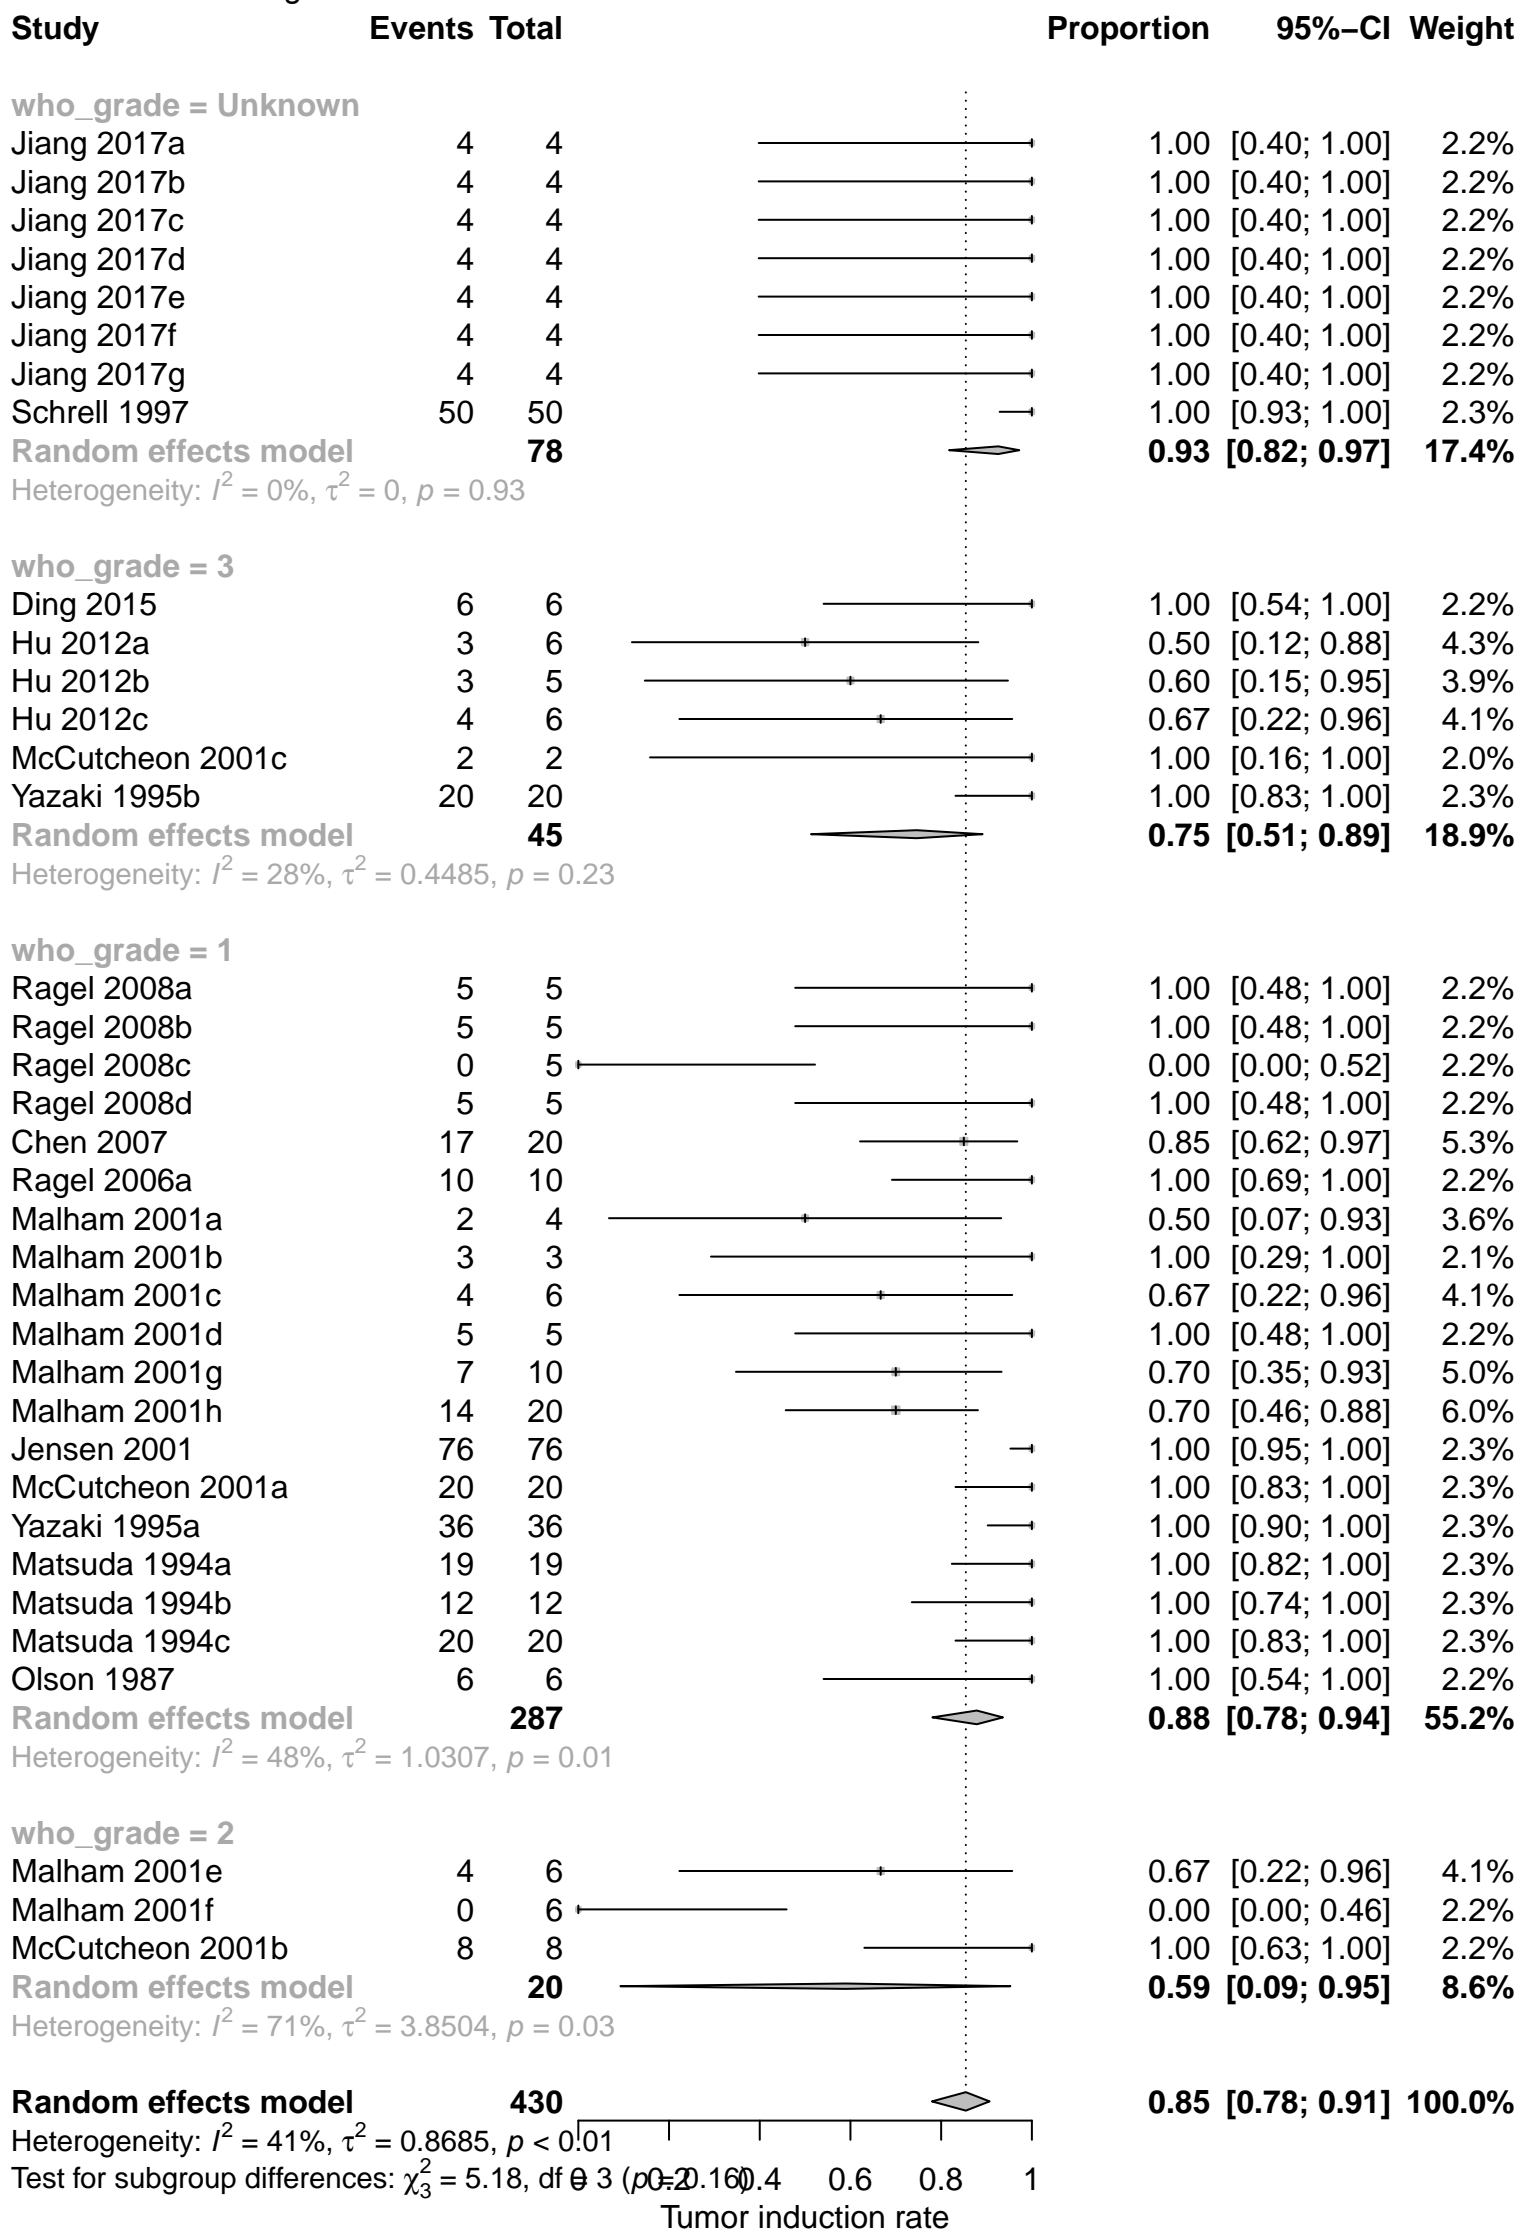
| Study | Events | Total | Proportion | 95%−CI | Weight |
|---|---|---|---|---|---|
| **who_grade = Unknown** | | | | | |
| Jiang 2017a | 4 | 4 | 1.00 | [0.40; 1.00] | 2.2% |
| Jiang 2017b | 4 | 4 | 1.00 | [0.40; 1.00] | 2.2% |
| Jiang 2017c | 4 | 4 | 1.00 | [0.40; 1.00] | 2.2% |
| Jiang 2017d | 4 | 4 | 1.00 | [0.40; 1.00] | 2.2% |
| Jiang 2017e | 4 | 4 | 1.00 | [0.40; 1.00] | 2.2% |
| Jiang 2017f | 4 | 4 | 1.00 | [0.40; 1.00] | 2.2% |
| Jiang 2017g | 4 | 4 | 1.00 | [0.40; 1.00] | 2.2% |
| Schrell 1997 | 50 | 50 | 1.00 | [0.93; 1.00] | 2.3% |
| **Random effects model** | | **78** | **0.93** | **[0.82; 0.97]** | **17.4%** |
| Heterogeneity: $I^2 = 0\%$, $\tau^2 = 0$, $p = 0.93$ | | | | | |
| **who_grade = 3** | | | | | |
| Ding 2015 | 6 | 6 | 1.00 | [0.54; 1.00] | 2.2% |
| Hu 2012a | 3 | 6 | 0.50 | [0.12; 0.88] | 4.3% |
| Hu 2012b | 3 | 5 | 0.60 | [0.15; 0.95] | 3.9% |
| Hu 2012c | 4 | 6 | 0.67 | [0.22; 0.96] | 4.1% |
| McCutcheon 2001c | 2 | 2 | 1.00 | [0.16; 1.00] | 2.0% |
| Yazaki 1995b | 20 | 20 | 1.00 | [0.83; 1.00] | 2.3% |
| **Random effects model** | | **45** | **0.75** | **[0.51; 0.89]** | **18.9%** |
| Heterogeneity: $I^2 = 28\%$, $\tau^2 = 0.4485$, $p = 0.23$ | | | | | |
| **who_grade = 1** | | | | | |
| Ragel 2008a | 5 | 5 | 1.00 | [0.48; 1.00] | 2.2% |
| Ragel 2008b | 5 | 5 | 1.00 | [0.48; 1.00] | 2.2% |
| Ragel 2008c | 0 | 5 | 0.00 | [0.00; 0.52] | 2.2% |
| Ragel 2008d | 5 | 5 | 1.00 | [0.48; 1.00] | 2.2% |
| Chen 2007 | 17 | 20 | 0.85 | [0.62; 0.97] | 5.3% |
| Ragel 2006a | 10 | 10 | 1.00 | [0.69; 1.00] | 2.2% |
| Malham 2001a | 2 | 4 | 0.50 | [0.07; 0.93] | 3.6% |
| Malham 2001b | 3 | 3 | 1.00 | [0.29; 1.00] | 2.1% |
| Malham 2001c | 4 | 6 | 0.67 | [0.22; 0.96] | 4.1% |
| Malham 2001d | 5 | 5 | 1.00 | [0.48; 1.00] | 2.2% |
| Malham 2001g | 7 | 10 | 0.70 | [0.35; 0.93] | 5.0% |
| Malham 2001h | 14 | 20 | 0.70 | [0.46; 0.88] | 6.0% |
| Jensen 2001 | 76 | 76 | 1.00 | [0.95; 1.00] | 2.3% |
| McCutcheon 2001a | 20 | 20 | 1.00 | [0.83; 1.00] | 2.3% |
| Yazaki 1995a | 36 | 36 | 1.00 | [0.90; 1.00] | 2.3% |
| Matsuda 1994a | 19 | 19 | 1.00 | [0.82; 1.00] | 2.3% |
| Matsuda 1994b | 12 | 12 | 1.00 | [0.74; 1.00] | 2.3% |
| Matsuda 1994c | 20 | 20 | 1.00 | [0.83; 1.00] | 2.3% |
| Olson 1987 | 6 | 6 | 1.00 | [0.54; 1.00] | 2.2% |
| **Random effects model** | | **287** | **0.88** | **[0.78; 0.94]** | **55.2%** |
| Heterogeneity: $I^2 = 48\%$, $\tau^2 = 1.0307$, $p = 0.01$ | | | | | |
| **who_grade = 2** | | | | | |
| Malham 2001e | 4 | 6 | 0.67 | [0.22; 0.96] | 4.1% |
| Malham 2001f | 0 | 6 | 0.00 | [0.00; 0.46] | 2.2% |
| McCutcheon 2001b | 8 | 8 | 1.00 | [0.63; 1.00] | 2.2% |
| **Random effects model** | | **20** | **0.59** | **[0.09; 0.95]** | **8.6%** |
| Heterogeneity: $I^2 = 71\%$, $\tau^2 = 3.8504$, $p = 0.03$ | | | | | |
| **Random effects model** | | **430** | **0.85** | **[0.78; 0.91]** | **100.0%** |

Heterogeneity: $I^2 = 41\%$, $\tau^2 = 0.8685$, $p < 0.01$
Test for subgroup differences: $\chi^2_3 = 5.18$, df = 3 ($p = 0.16$)

0 0.2 0.4 0.6 0.8 1
Tumor induction rate